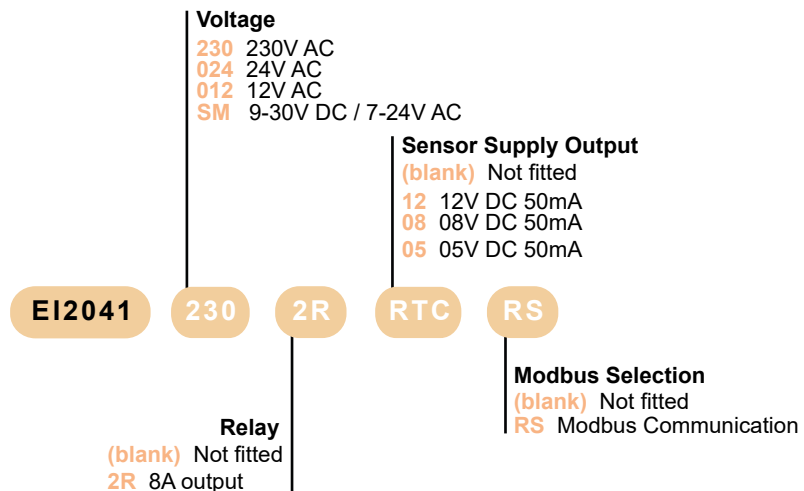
Voltage
230 230V AC
024 24V AC
012 12V AC
SM 9-30V DC / 7-24V AC

Sensor Supply Output
(blank) Not fitted
12 12V DC 50mA
08 08V DC 50mA
05 05V DC 50mA

EI2041 230 2R RTC RS

Modbus Selection
(blank) Not fitted
RS Modbus Communication

Relay
(blank) Not fitted
2R 8A output